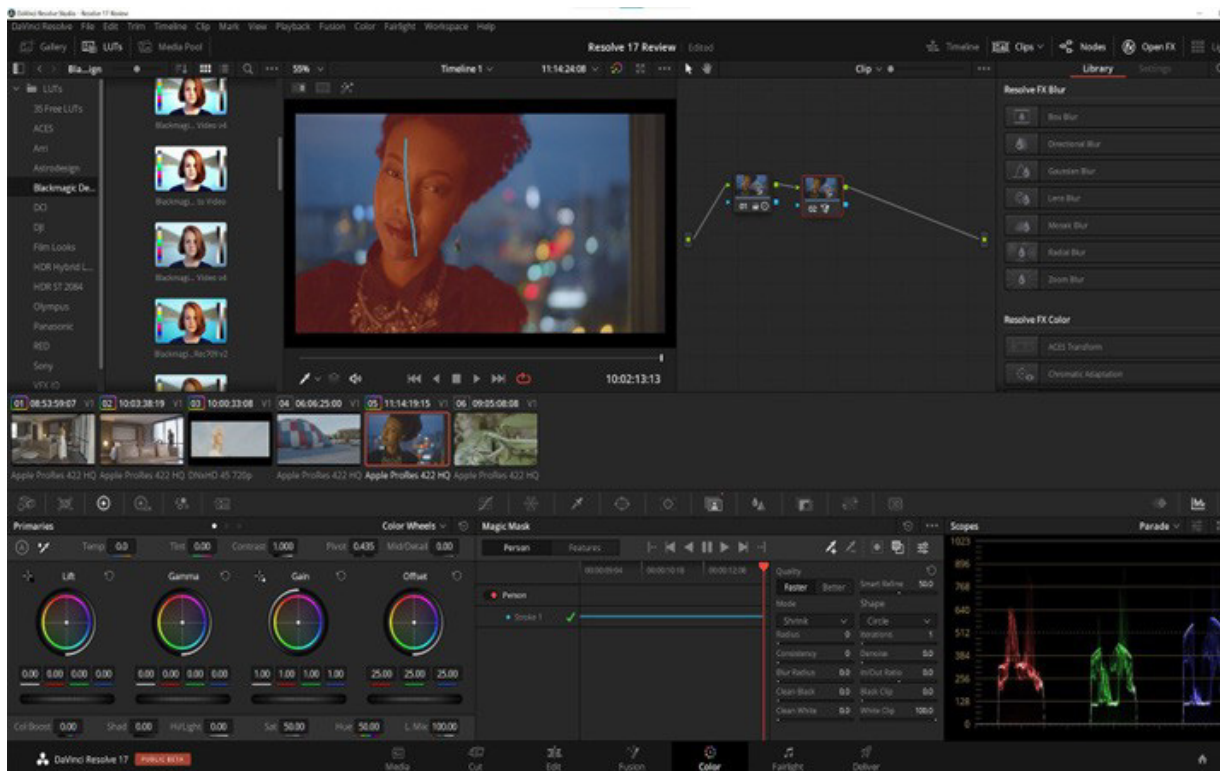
DaVinci Resolve Studio - Resolve 17 Review

DaVinci Resolve File Edit Trim Timeline Clip Mark View Playback Fusion Color Fairlight Workspace Help

Gallery LUTs Media Pool

Resolve 17 Review Edited

Timeline Clips Nodes Open FX

Bla...ign 55% Timeline 1 11:14:24:08 Clip

Library Settings

LUTs
35 Free LUTs
ACES
Arri
Astrodesign
Blackmagic De...
DCI
DJI
Film Looks
HDR Hybrid L...
HDR ST 2084
Olympus
Panasonic
RED
Sony
VFX IO

Blackmagi... Video v4
Blackmagi... to Video
Blackmagi... Video v4
Blackmagi...Rec709 v2

Resolve FX Blur
Box Blur
Directional Blur
Gaussian Blur
Lens Blur
Mosaic Blur
Radial Blur
Zoom Blur

Resolve FX Color
ACES Transform
Chromatic Adaptation

01 02

10:02:13:13

01 08:53:59:07 V1 02 10:03:38:19 V1 03 10:00:33:08 V1 04 06:06:25:00 V1 05 11:14:19:15 V1 06 09:05:08:08 V1

Apple ProRes 422 HQ Apple ProRes 422 HQ DNxHD 45 720p Apple ProRes 422 HQ Apple ProRes 422 HQ Apple ProRes 422 HQ

Primaries Color Wheels Magic Mask Scopes Parade

Temp 0.0 Tint 0.00 Contrast 1.000 Pivot 0.435 Mid/Detail 0.00

Lift Gamma Gain Offset

0.00 0.00 0.00 0.00 0.00 0.00 0.00 0.00 1.00 1.00 1.00 1.00 25.00 25.00 25.00

Col Boost 0.00 Shad 0.00 Hi/Light 0.00 Sat 50.00 Hue 50.00 L. Mix 100.00

Person Features

Person
Stroke 1

Quality Faster Better Smart Refine 50.0
Mode Shape
Shrink Circle
Radius 0 Iterations 1
Consistency 0.0 Denoise 0.0
Blur Radius 0.0 In/Out Ratio 0.0
Clean Black 0.0 Black Clip 0.0
Clean White 0.0 White Clip 100.0

1023 896 768 640 512 384 256 128 0

DaVinci Resolve 17 PUBLIC BETA

Media Cut Edit Fusion Color Fairlight Deliver